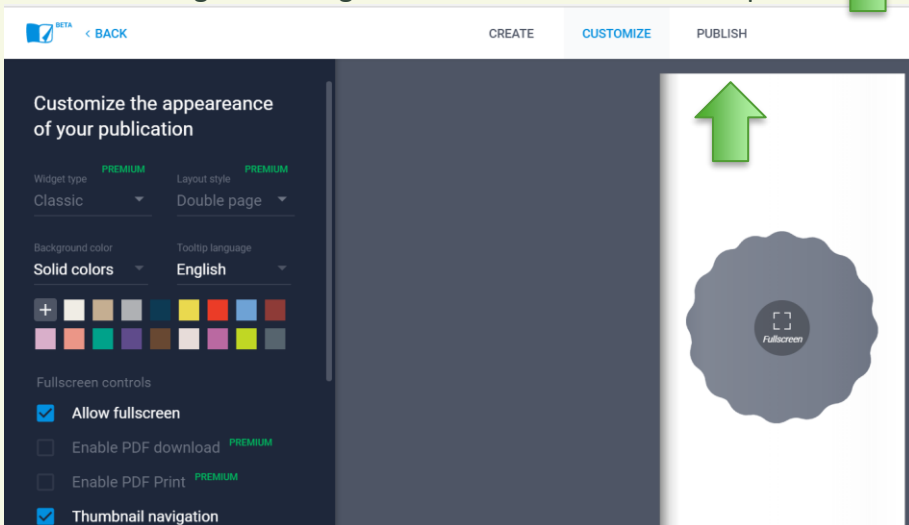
BETA
< BACK
CREATE
CUSTOMIZE
PUBLISH

Customize the appeareance of your publication

Widget type PREMIUM
Classic

Layout style PREMIUM
Double page

Background color
Solid colors

Tooltip language
English

+

Fullscreen controls
Allow fullscreen
Enable PDF download PREMIUM
Enable PDF Print PREMIUM
Thumbnail navigation

Fullscreen